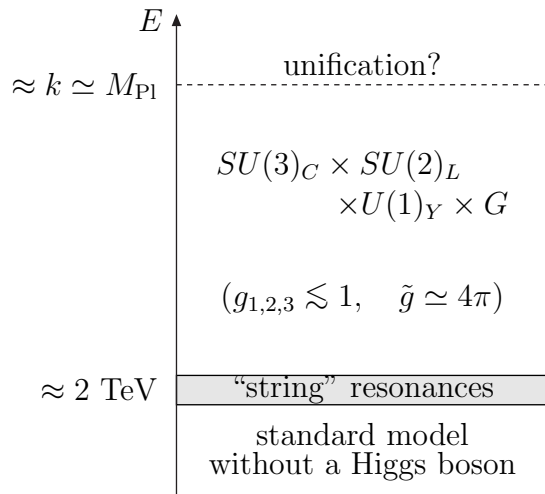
$E$

$\approx k \simeq M_{\text{Pl}}$

unification?

$SU(3)_C \times SU(2)_L$
$\times U(1)_Y \times G$

$(g_{1,2,3} \lesssim 1, \quad \tilde{g} \simeq 4\pi)$

$\approx 2$ TeV

"string" resonances

standard model
without a Higgs boson